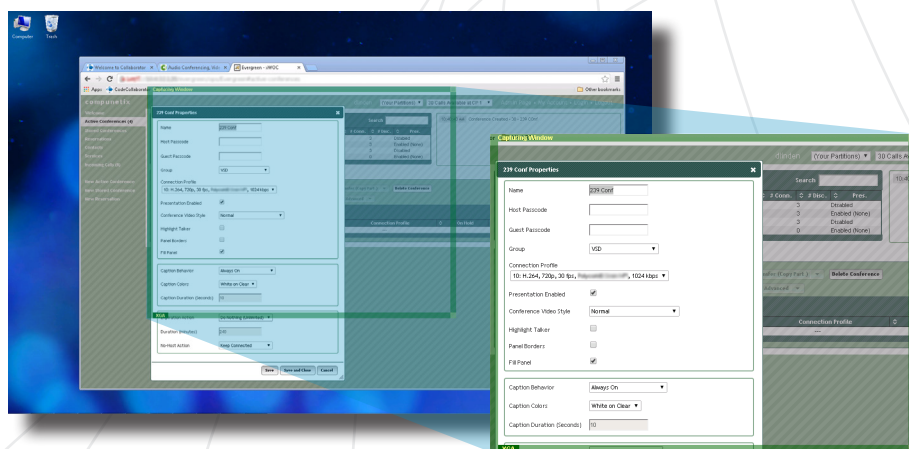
Computer
Trash

Welcome to Collaborator
Audio Conferencing Wo...
Evergreen - JWOC

Apps
CodeCollaborator
Other bookmarks

Capturing Window

239 Conf Properties

Name
239 Conf

Host Passcode

Guest Passcode

Group
VSD

Connection Profile
10: H.264, 720p, 30 fps, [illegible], 1024 kbps

Presentation Enabled

Conference Video Style
Normal

Highlight Talker

Panel Borders

Fill Panel

Caption Behavior
Always On

Caption Colors
White on Clear

Caption Duration (Seconds)
10

Duration (minutes)
240

No-Host Action
Keep Connected

Save
Save and Close
Cancel

(Your Partitions)
30 Calls A

Search

# Conn.
# Disc.
Pres.
3
Enabled
3
Enabled (None)
3
Disabled
0
Enabled (None)

Delete Conference

Connection Profile

VGA